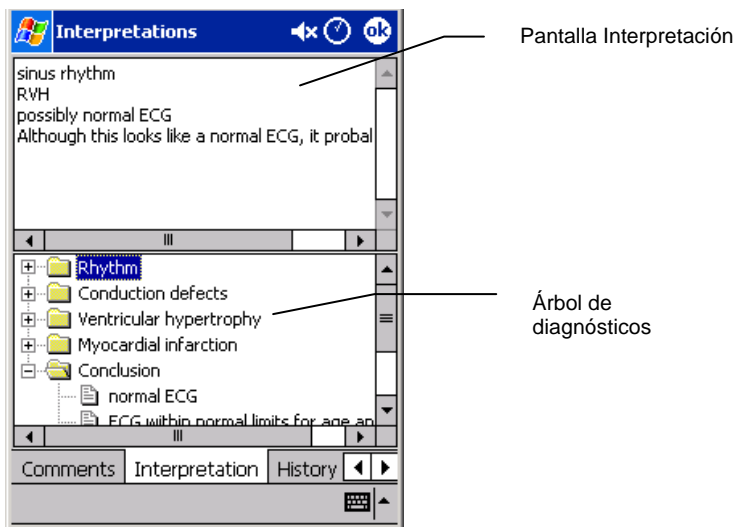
Interpretations

ok

Pantalla Interpretación

sinus rhythm
RVH
possibly normal ECG
Although this looks like a normal ECG, it probal

Rhythm
Conduction defects
Ventricular hypertrophy
Myocardial infarction
Conclusion
normal ECG
ECG within normal limits for age an

Árbol de diagnósticos

Comments Interpretation History